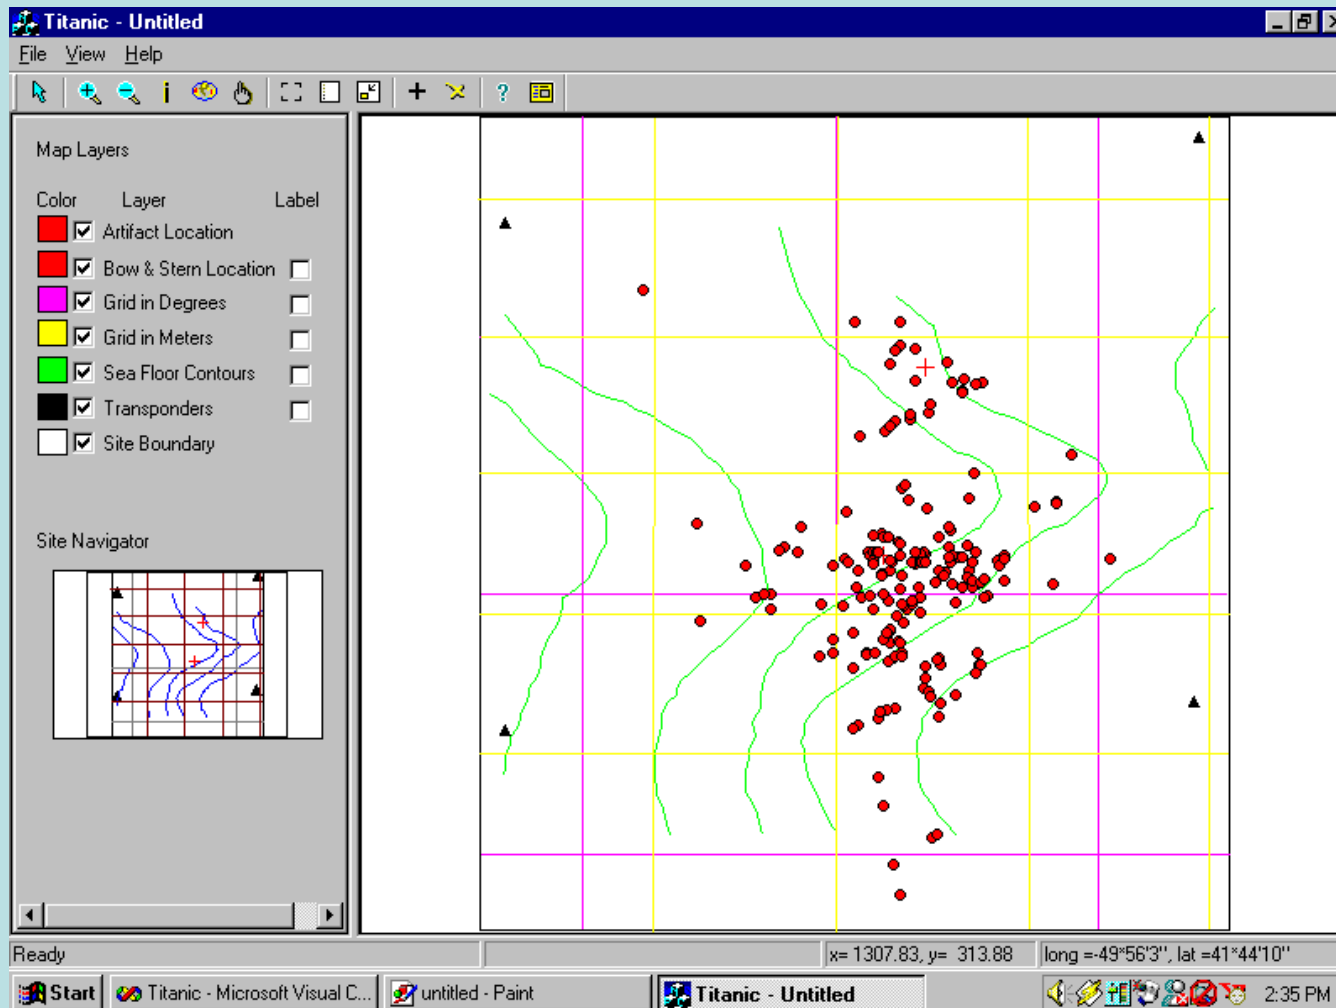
Titanic - Untitled

File View Help

Map Layers

Color Layer Label

Artifact Location

Bow & Stern Location

Grid in Degrees

Grid in Meters

Sea Floor Contours

Transponders

Site Boundary

Site Navigator

Ready

x= 1307.83, y= 313.88

long =-49°56'3", lat =41°44'10"

Start

Titanic - Microsoft Visual C...

untitled - Paint

Titanic - Untitled

2:35 PM